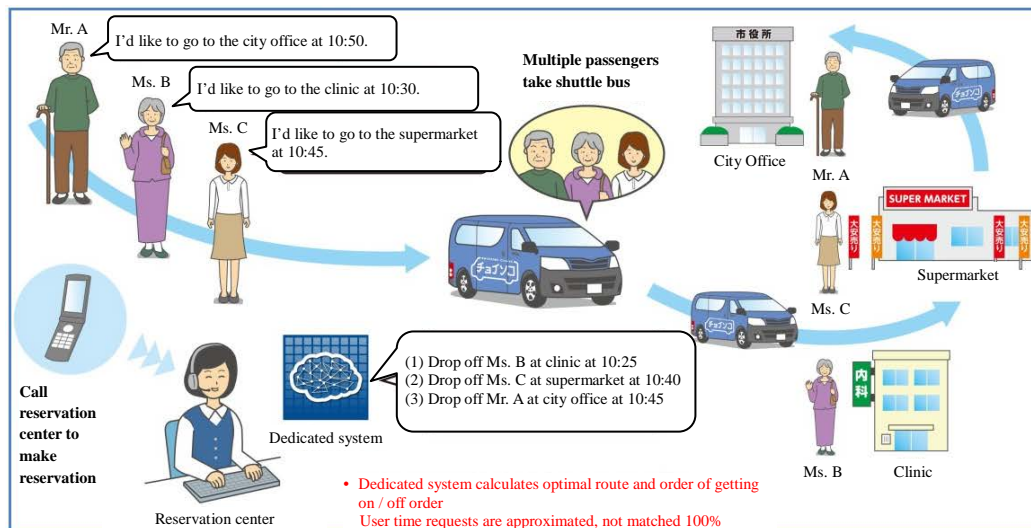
Mr. A
I'd like to go to the city office at 10:50.

Ms. B
I'd like to go to the clinic at 10:30.

Ms. C
I'd like to go to the supermarket at 10:45.

Multiple passengers take shuttle bus

市役所

City Office

Mr. A

チョイソコ

SUPER MARKET

大安売り

大安売り

大安売り

Supermarket

Ms. C

内科

Ms. B

Clinic

Call reservation center to make reservation

Dedicated system

(1) Drop off Ms. B at clinic at 10:25
(2) Drop off Ms. C at supermarket at 10:40
(3) Drop off Mr. A at city office at 10:45

Reservation center

• Dedicated system calculates optimal route and order of getting on / off order
User time requests are approximated, not matched 100%